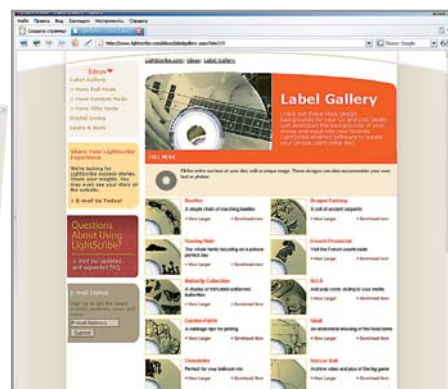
Файл Правка Вид Закладки Инструменты Справка

http://www.lightscribe.com/ideas/labelgallery.aspx?id=15

LightScribe.com | Ideas | Label Gallery

Ideas

Label Gallery
» Have Full Mode
» Have Content Mode
» Have Title Mode
Digital Links
Learn & More

Share Your LightScribe Experience

We're looking for LightScribe success stories. Share your insights. You may even see your story on the website.

» E-mail Us Today!

Questions About Using LightScribe?

» Visit our updated and expanded FAQ.

E-mail Signup

E-mail Address

Submit

Label Gallery

FULL MODE

Fill the entire surface of your disc with a unique image. These designs can also accommodate your own text or photos.

Beetles
A simple chain of matching beetles
» View Larger » Download Now

Dragon Fantasy
A coil of ancient serpents
» View Larger » Download Now

Toucan Hide
The whole family bicycling on a picture-perfect day
» View Larger » Download Now

French Provincial
Visit the French countryside
» View Larger » Download Now

Butterfly Collection
A display of intricately patterned butterflies
» View Larger » Download Now

Sci-fi
Add pulp comic styling to your media
» View Larger » Download Now

Garden Patch
A vintage tape for printing
» View Larger » Download Now

Skull
An anatomical drawing of the head bone
» View Larger » Download Now

Chandelier
Perfect for your ballroom mix
» View Larger » Download Now

Soccer Ball
Archive video and pics of the big game
» View Larger » Download Now